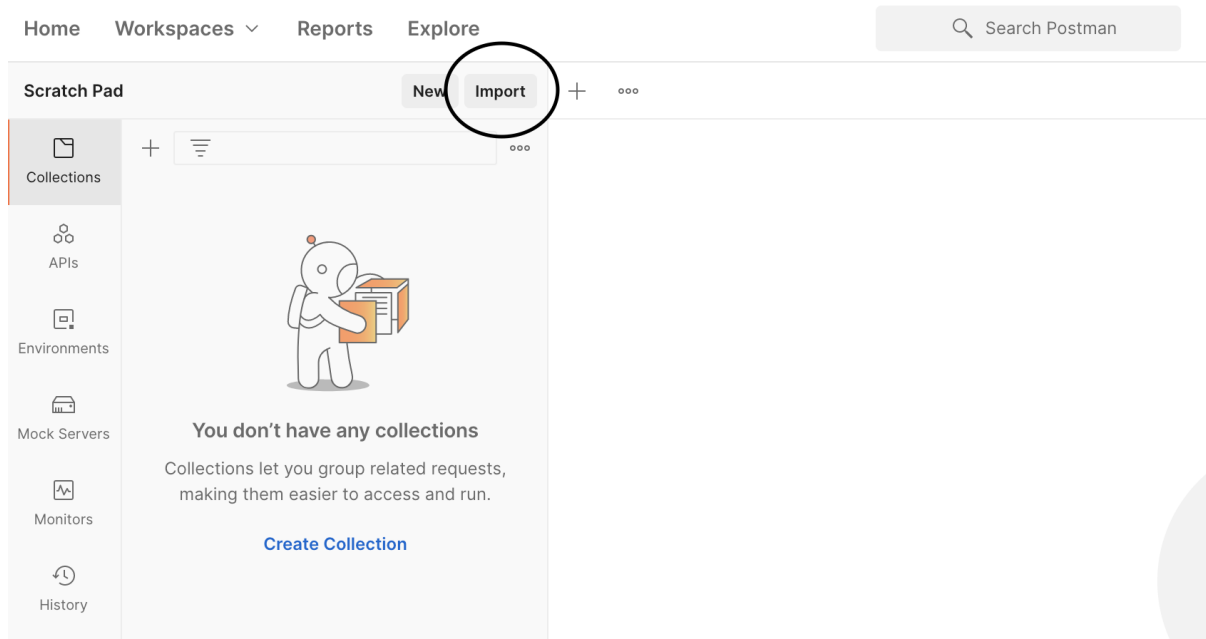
Home Workspaces Reports Explore

Search Postman

Scratch Pad

New Import

Collections

APIs

Environments

Mock Servers

Monitors

History

You don't have any collections

Collections let you group related requests, making them easier to access and run.

Create Collection